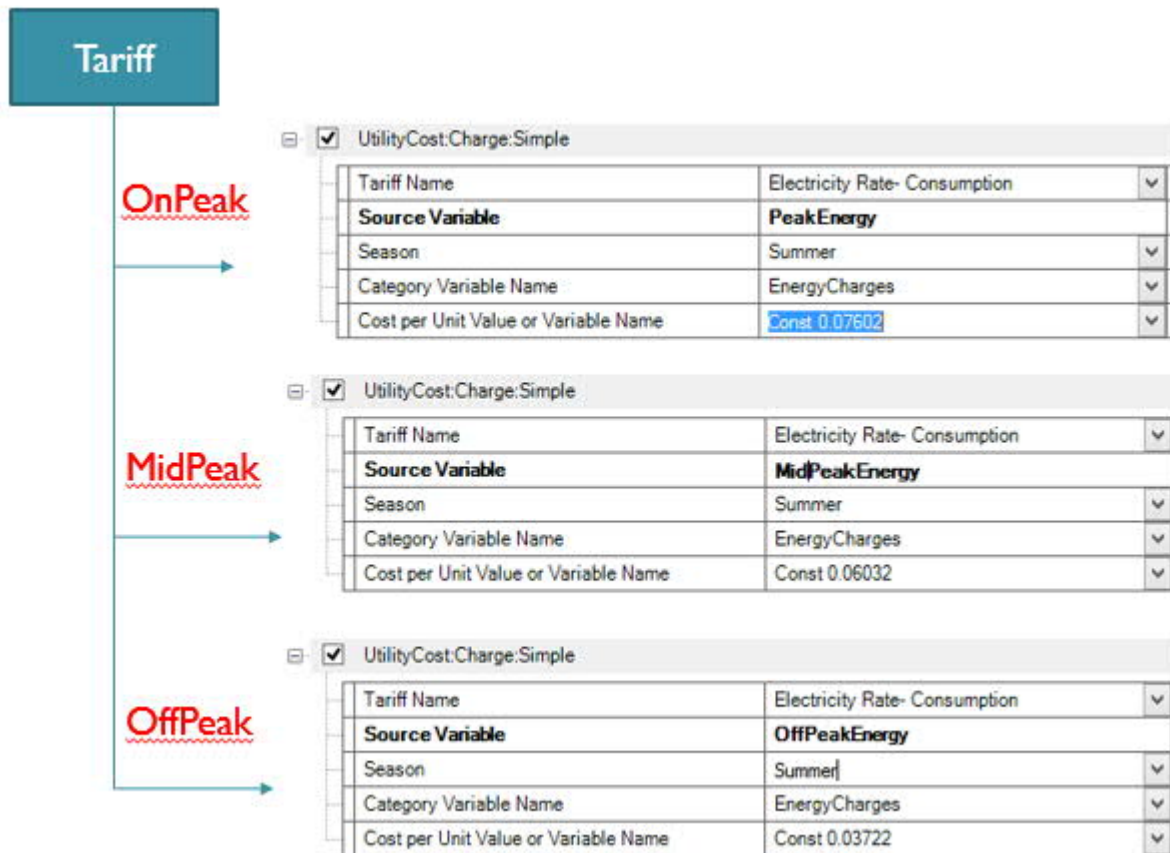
Tariff

OnPeak

UtilityCost:Charge:Simple

| | |
|---|---|
| Tariff Name | Electricity Rate- Consumption |
| **Source Variable** | **PeakEnergy** |
| Season | Summer |
| Category Variable Name | EnergyCharges |
| Cost per Unit Value or Variable Name | Const 0.07602 |

MidPeak

UtilityCost:Charge:Simple

| | |
|---|---|
| Tariff Name | Electricity Rate- Consumption |
| **Source Variable** | **MidPeakEnergy** |
| Season | Summer |
| Category Variable Name | EnergyCharges |
| Cost per Unit Value or Variable Name | Const 0.06032 |

OffPeak

UtilityCost:Charge:Simple

| | |
|---|---|
| Tariff Name | Electricity Rate- Consumption |
| **Source Variable** | **OffPeakEnergy** |
| Season | Summer |
| Category Variable Name | EnergyCharges |
| Cost per Unit Value or Variable Name | Const 0.03722 |